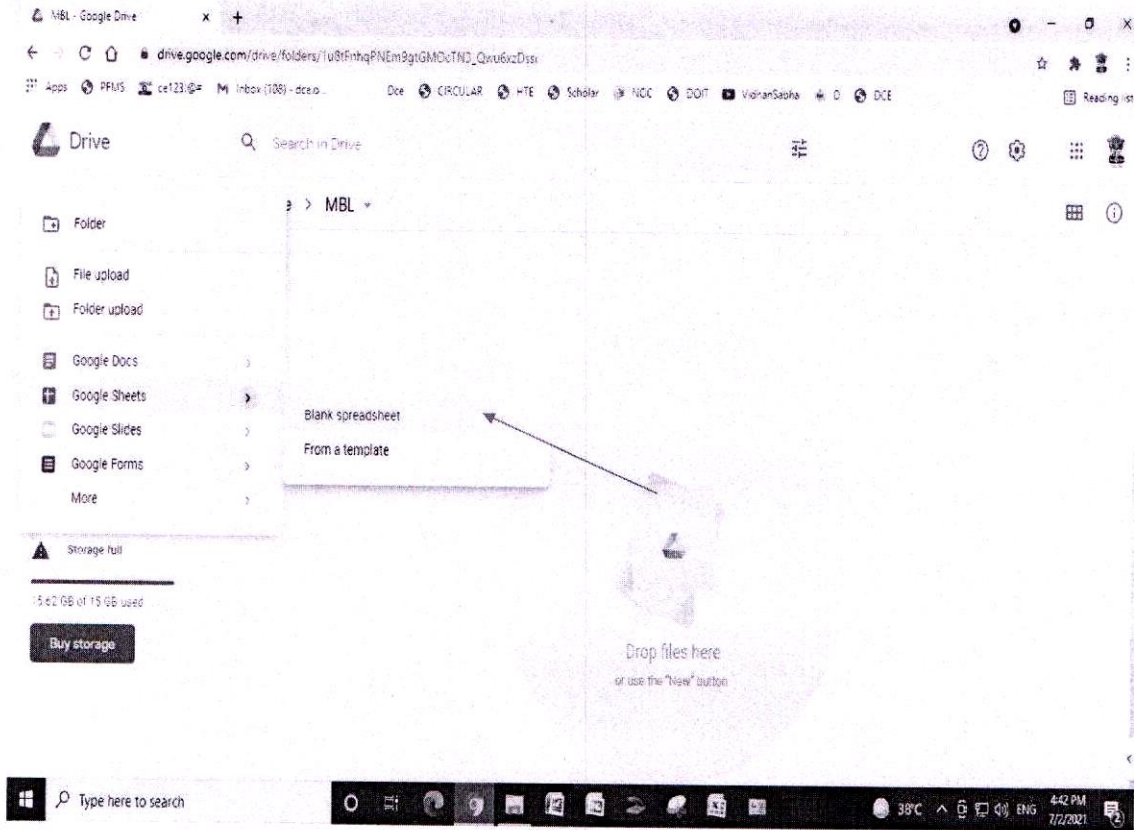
MBL - Google Drive

drive.google.com/drive/folders/1u8tFnhqPNEm9gtGMOcTNJ_Qxu6xzDss

Apps PFMS ce123 Inbox (108) - dce.o... Dce CIRCULAR HTE Scholar NOC DOIT VidhanSabha D DCE Reading list

Drive

Search in Drive

> MBL

Folder

File upload

Folder upload

Google Docs

Google Sheets

Google Slides

Google Forms

More

Blank spreadsheet

From a template

Storage full

15.62 GB of 15 GB used

Buy storage

Drop files here

or use the "New" button

Type here to search

38°C ENG 4:42 PM 7/2/2021